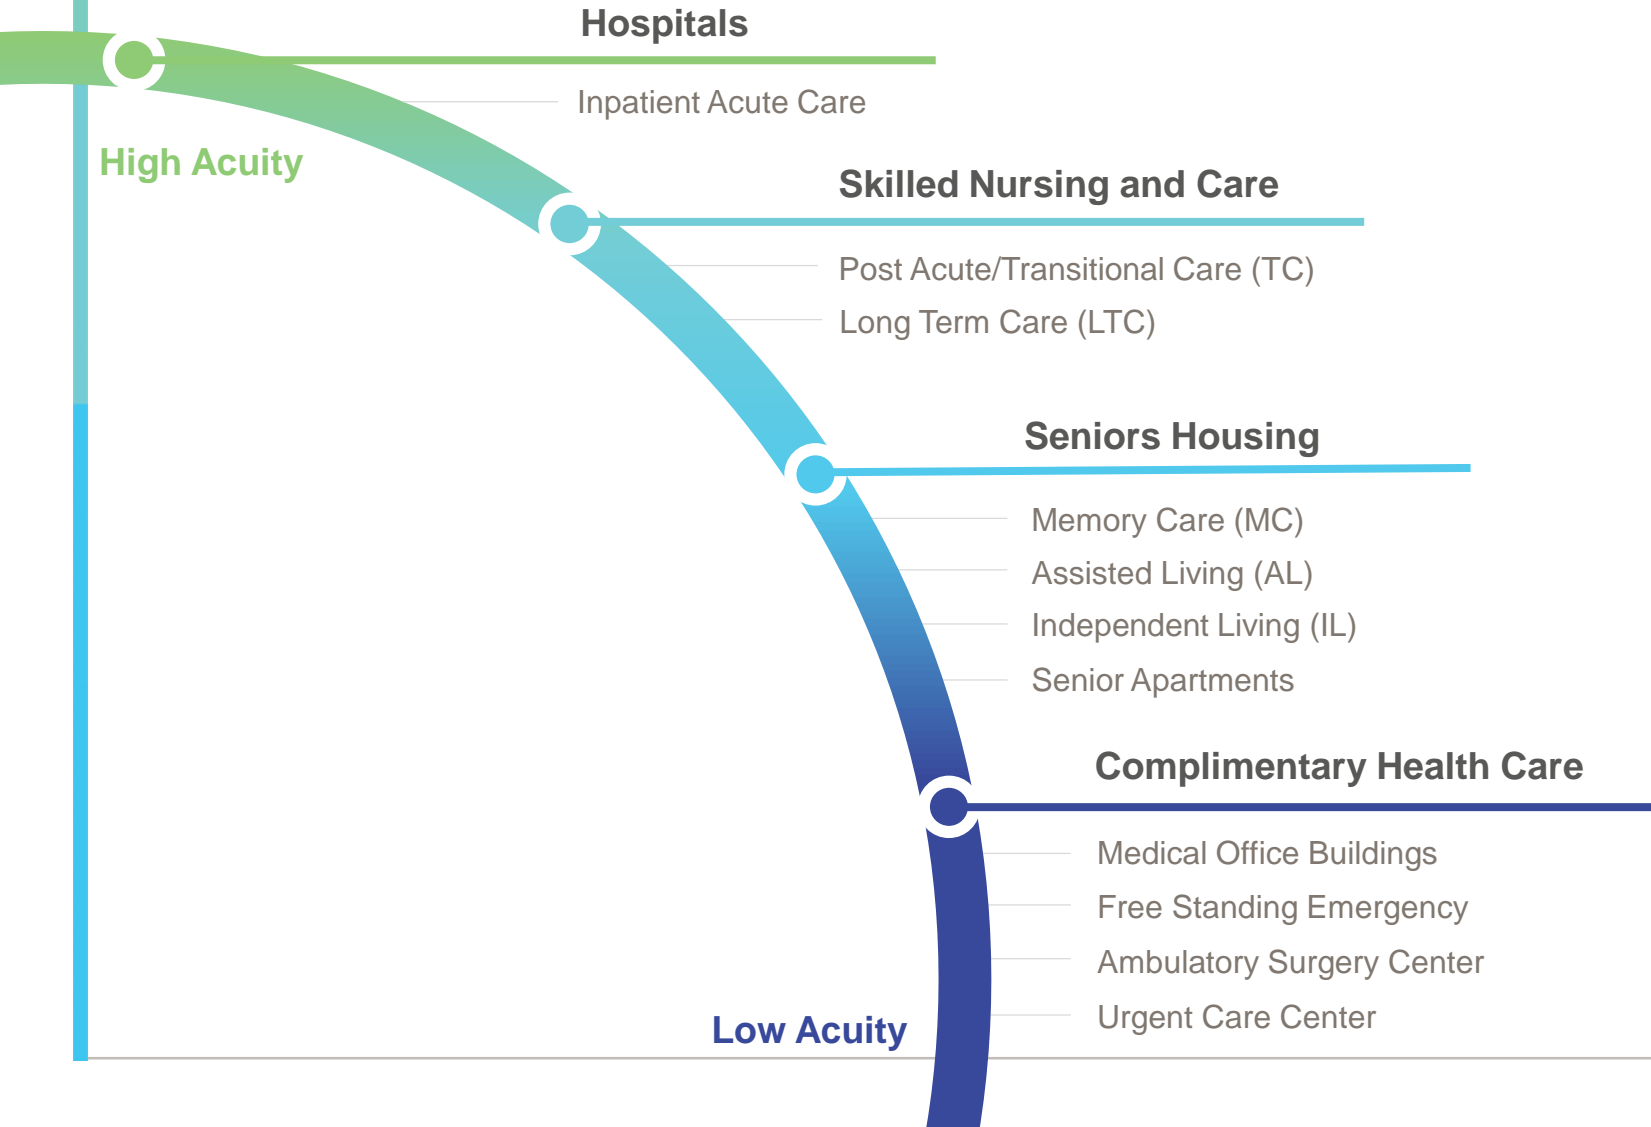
Hospitals

Inpatient Acute Care

High Acuity

Skilled Nursing and Care

Post Acute/Transitional Care (TC)

Long Term Care (LTC)

Seniors Housing

Memory Care (MC)

Assisted Living (AL)

Independent Living (IL)

Senior Apartments

Complimentary Health Care

Medical Office Buildings

Free Standing Emergency

Ambulatory Surgery Center

Urgent Care Center

Low Acuity